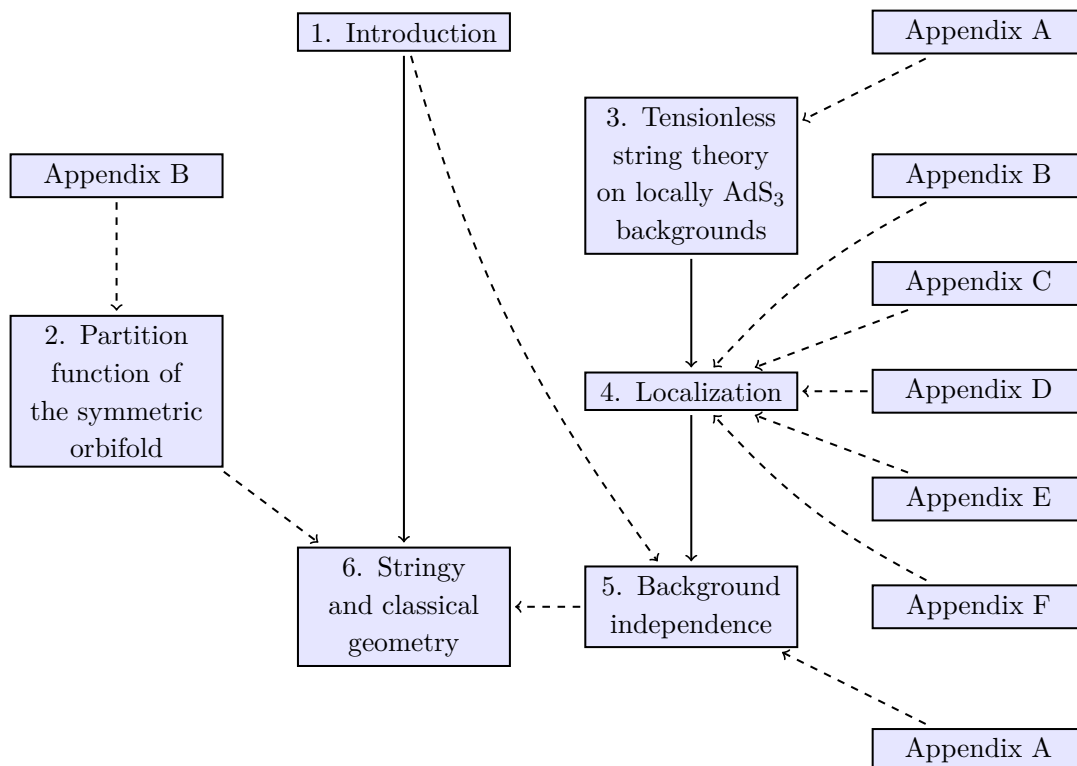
1. Introduction

Appendix A

3. Tensionless string theory on locally $AdS_3$ backgrounds

Appendix B

2. Partition function of the symmetric orbifold

Appendix B

Appendix C

4. Localization

Appendix D

Appendix E

6. Stringy and classical geometry

5. Background independence

Appendix F

Appendix A